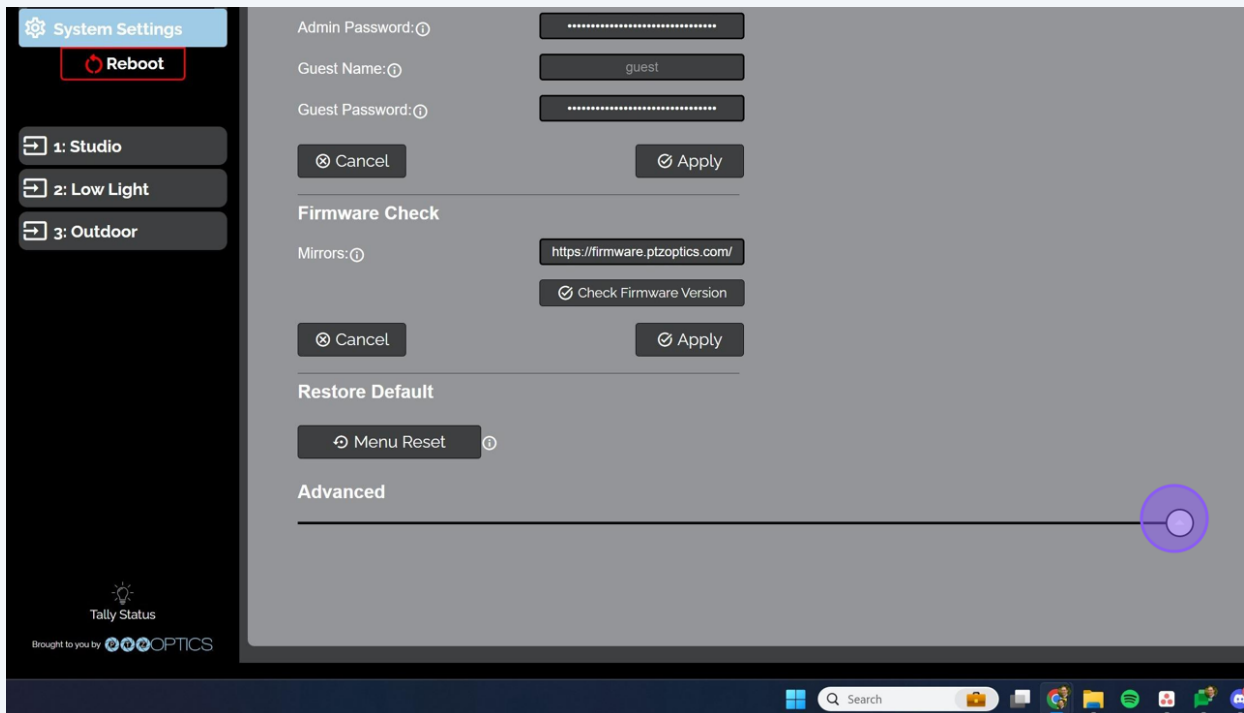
System Settings
Reboot
1: Studio
2: Low Light
3: Outdoor

Admin Password:
••••••••••••••••••••••••••••••••
Guest Name:
guest
Guest Password:
••••••••••••••••••••••••••••••••
Cancel
Apply

Firmware Check
Mirrors:
https://firmware.ptzoptics.com/
Check Firmware Version
Cancel
Apply

Restore Default
Menu Reset

Advanced

Tally Status
Brought to you by PTZOPTICS

Search